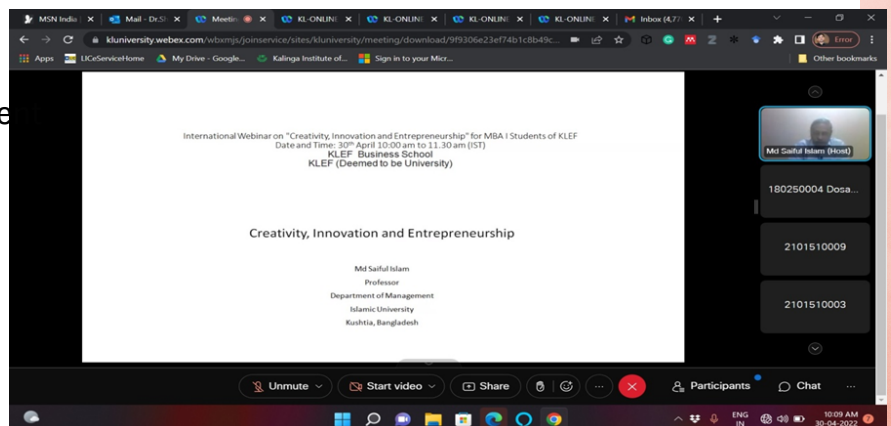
MSN India | ✕ Mail - Dr.S ✕ Meetin ✕ KL-ONLINE ✕ KL-ONLINE ✕ KL-ONLINE ✕ KL-ONLINE ✕ Inbox (4,77 ✕ +

kluniversity.webex.com/wbxmjs/joinservice/sites/kluniversity/meeting/download/9f9306e23ef74b1c8b49c...

Error

Apps LICeServiceHome My Drive - Google... Kalinga Institute of... Sign in to your Micr...

Other bookmarks

International Webinar on "Creativity, Innovation and Entrepreneurship" for MBA I Students of KLEF
Date and Time: 30th April 10:00 am to 11.30 am (IST)
KLEF Business School
KLEF (Deemed to be University)

Creativity, Innovation and Entrepreneurship

Md Saiful Islam
Professor
Department of Management
Islamic University
Kushtia, Bangladesh

Md Saiful Islam (Host)

180250004 Dosa...

2101510009

2101510003

Unmute

Start video

Share

Participants

Chat

ENG IN

10:09 AM
30-04-2022